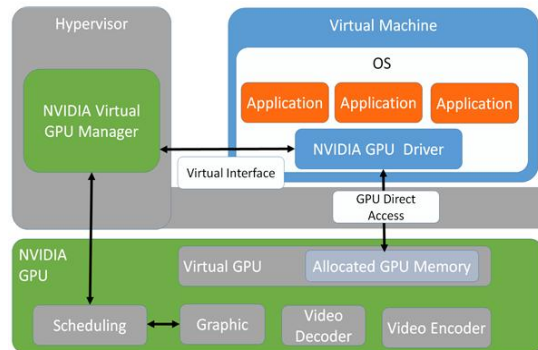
Hypervisor

NVIDIA Virtual GPU Manager

Virtual Machine

OS

Application

Application

Application

NVIDIA GPU Driver

Virtual Interface

GPU Direct Access

NVIDIA GPU

Virtual GPU

Allocated GPU Memory

Scheduling

Graphic

Video Decoder

Video Encoder